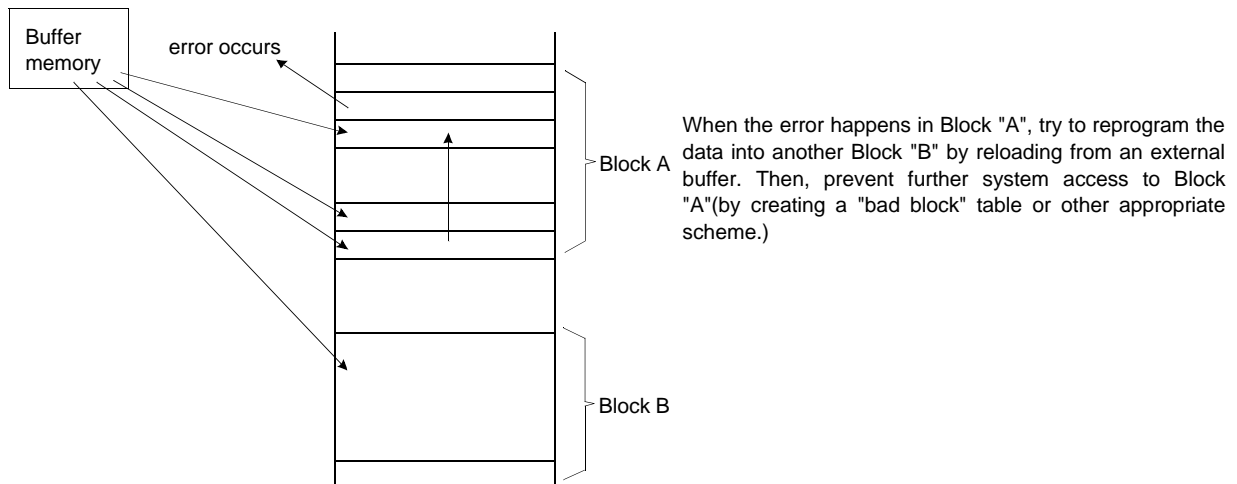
Buffer memory

error occurs

Block A

Block B

When the error happens in Block "A", try to reprogram the data into another Block "B" by reloading from an external buffer. Then, prevent further system access to Block "A"(by creating a "bad block" table or other appropriate scheme.)